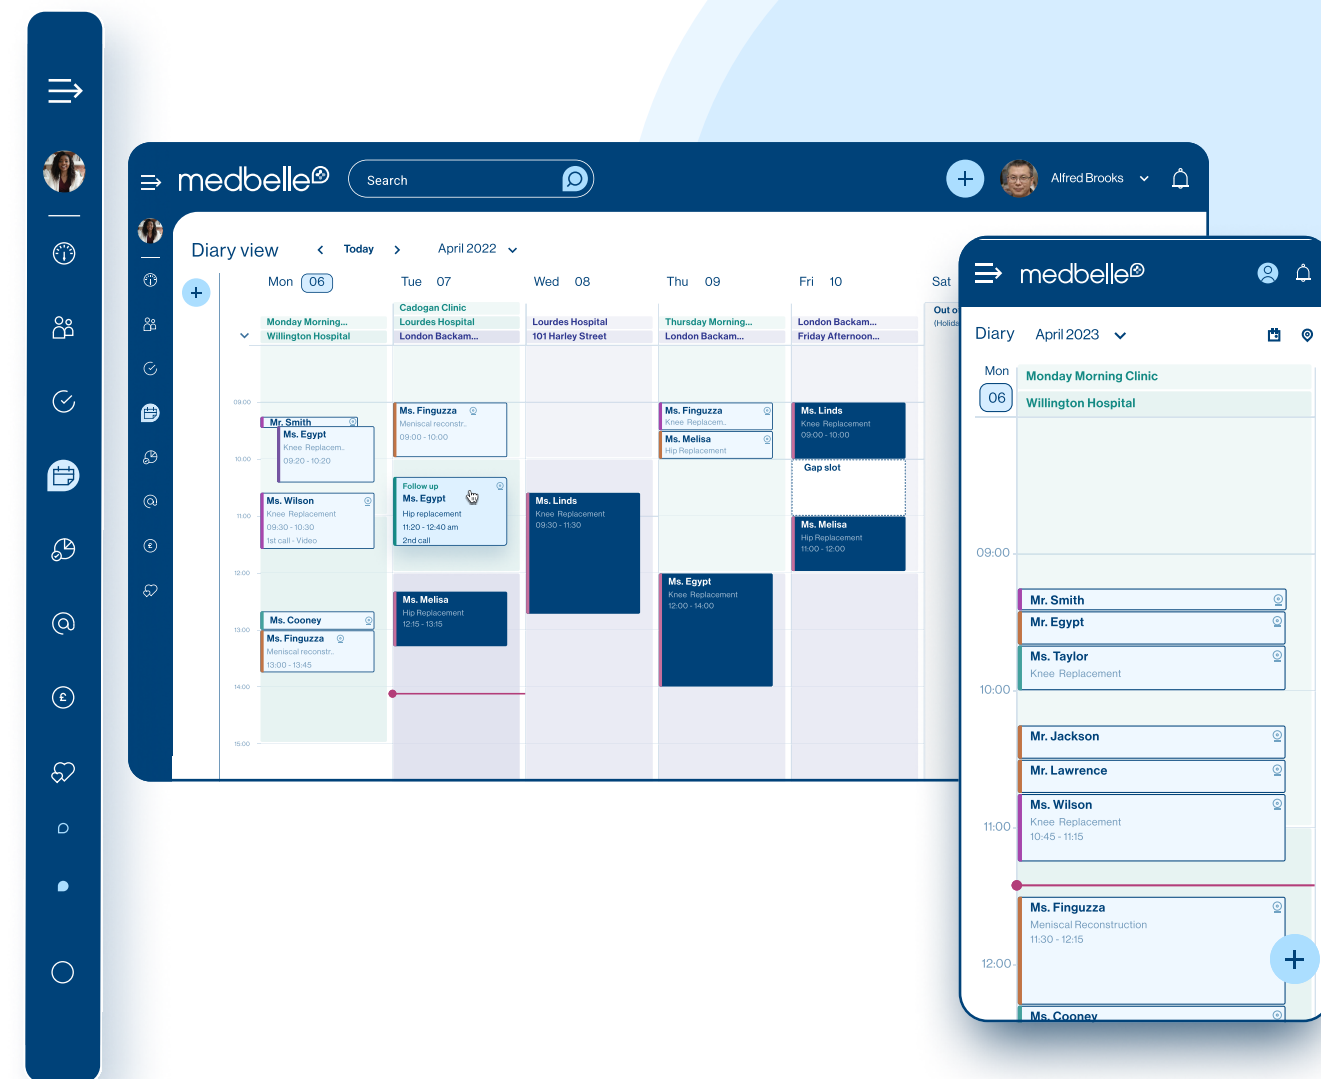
medbelle

Search

Alfred Brooks

Diary view

Today

April 2022

Mon 06

Tue 07

Wed 08

Thu 09

Fri 10

Sat

Monday Morning...

Willington Hospital

Cadogan Clinic

Lourdes Hospital

London Backam...

Lourdes Hospital

101 Harley Street

Thursday Morning...

London Backam...

London Backam...

Friday Afternoon...

Out o

(Holid

09:00

10:00

11:00

12:00

13:00

14:00

15:00

Mr. Smith

Ms. Egypt

Knee Replacem..

09:20 - 10:20

Ms. Wilson

Knee Replacement

09:30 - 10:30

1st call - Video

Ms. Cooney

Ms. Finguzza

Meniscal reconstr..

13:00 - 13:45

Ms. Finguzza

Meniscal reconstr..

09:00 - 10:00

Follow up

Ms. Egypt

Hip replacement

11:20 - 12:40 am

2nd call

Ms. Melisa

Hip Replacement

12:15 - 13:15

Ms. Linds

Knee Replacement

09:30 - 11:30

Ms. Finguzza

Knee Replacem..

Ms. Melisa

Hip Replacement

Ms. Egypt

Knee Replacement

12:00 - 14:00

Ms. Linds

Knee Replacement

09:00 - 10:00

Gap slot

Ms. Melisa

Hip Replacement

11:00 - 12:00

medbelle

Diary

April 2023

Mon

06

Monday Morning Clinic

Willington Hospital

09:00

Mr. Smith

Mr. Egypt

Ms. Taylor

Knee Replacement

10:00

Mr. Jackson

Mr. Lawrence

Ms. Wilson

Knee Replacement

10:45 - 11:15

11:00

Ms. Finguzza

Meniscal Reconstruction

11:30 - 12:15

12:00

Ms. Cooney